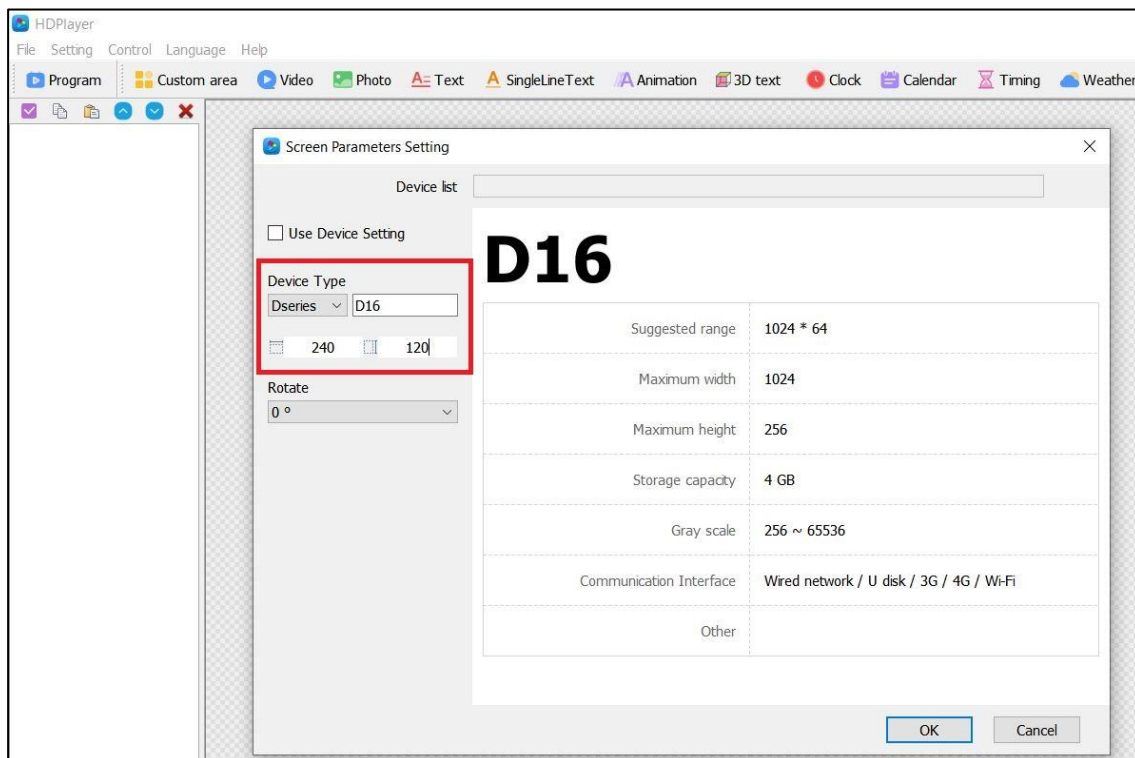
HDPlayer

File Setting Control Language Help

Program Custom area Video Photo Text SingleLineText Animation 3D text Clock Calendar Timing Weather

Screen Parameters Setting

Device list

Use Device Setting

Device Type

Dseries D16

240 120

Rotate

0 °

D16

| | |
|---|---|
| Suggested range | 1024 * 64 |
| Maximum width | 1024 |
| Maximum height | 256 |
| Storage capacity | 4 GB |
| Gray scale | 256 ~ 65536 |
| Communication Interface | Wired network / U disk / 3G / 4G / Wi-Fi |
| Other | |

OK Cancel